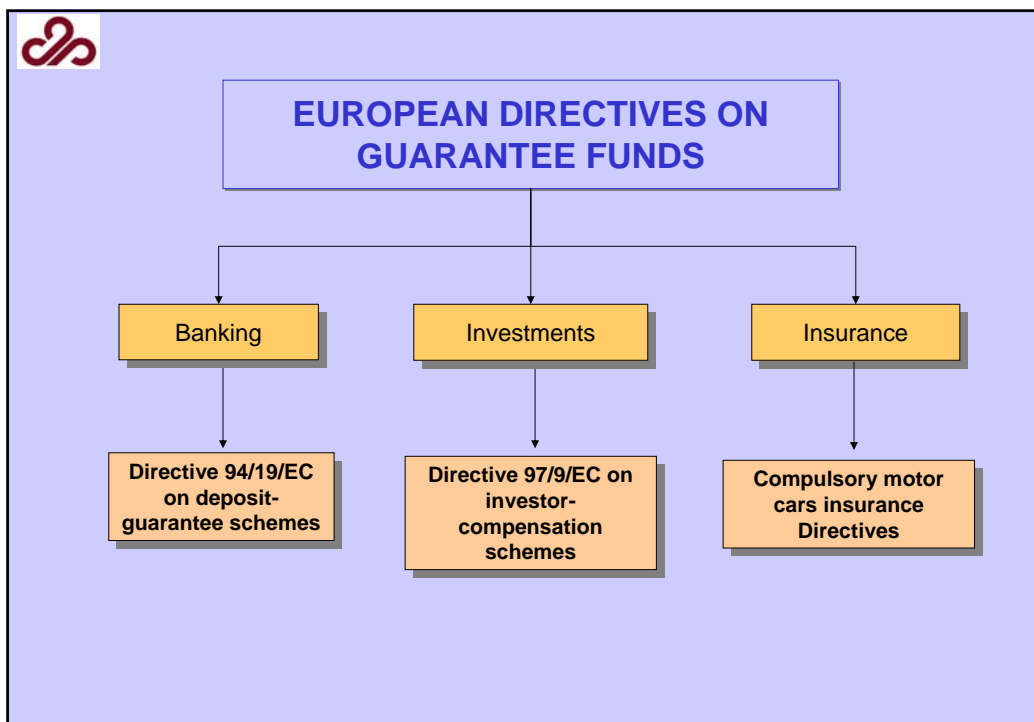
EUROPEAN DIRECTIVES ON GUARANTEE FUNDS

Banking

Investments

Insurance

Directive 94/19/EC on deposit-guarantee schemes

Directive 97/9/EC on investor-compensation schemes

Compulsory motor cars insurance Directives